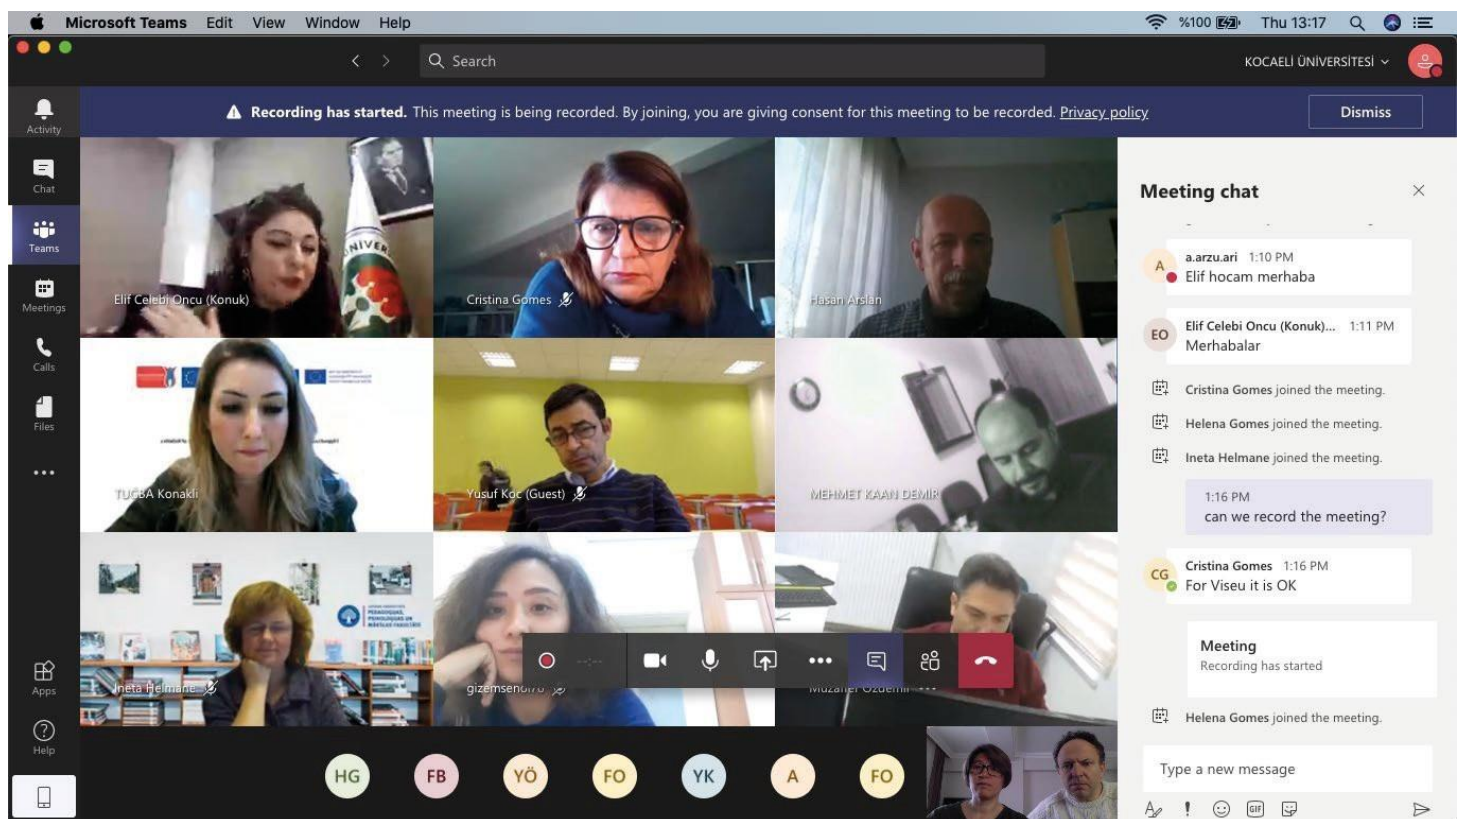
Microsoft Teams Edit View Window Help

%100 Thu 13:17

Search

KOCAELİ ÜNİVERSİTESİ

Activity

Chat

Teams

Meetings

Calls

Files

...

Apps

Help

Recording has started. This meeting is being recorded. By joining, you are giving consent for this meeting to be recorded. Privacy policy

Dismiss

Elif Celebi Oncu (Konuk)

Cristina Gomes

Hasan Arslan

TUĞBA Konakli

Yusuf Koc (Guest)

MEHMET KAAN DEMİR

Ineta Helmane

gizemsen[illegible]

Muzaffer Ozdemir

HG FB YÖ FO YK A FO

Meeting chat

A a.arzu.ari 1:10 PM
Elif hocam merhaba

EO Elif Celebi Oncu (Konuk)... 1:11 PM
Merhabalar

Cristina Gomes joined the meeting.

Helena Gomes joined the meeting.

Ineta Helmane joined the meeting.

1:16 PM
can we record the meeting?

CG Cristina Gomes 1:16 PM
For Viseu it is OK

Meeting
Recording has started

Helena Gomes joined the meeting.

Type a new message